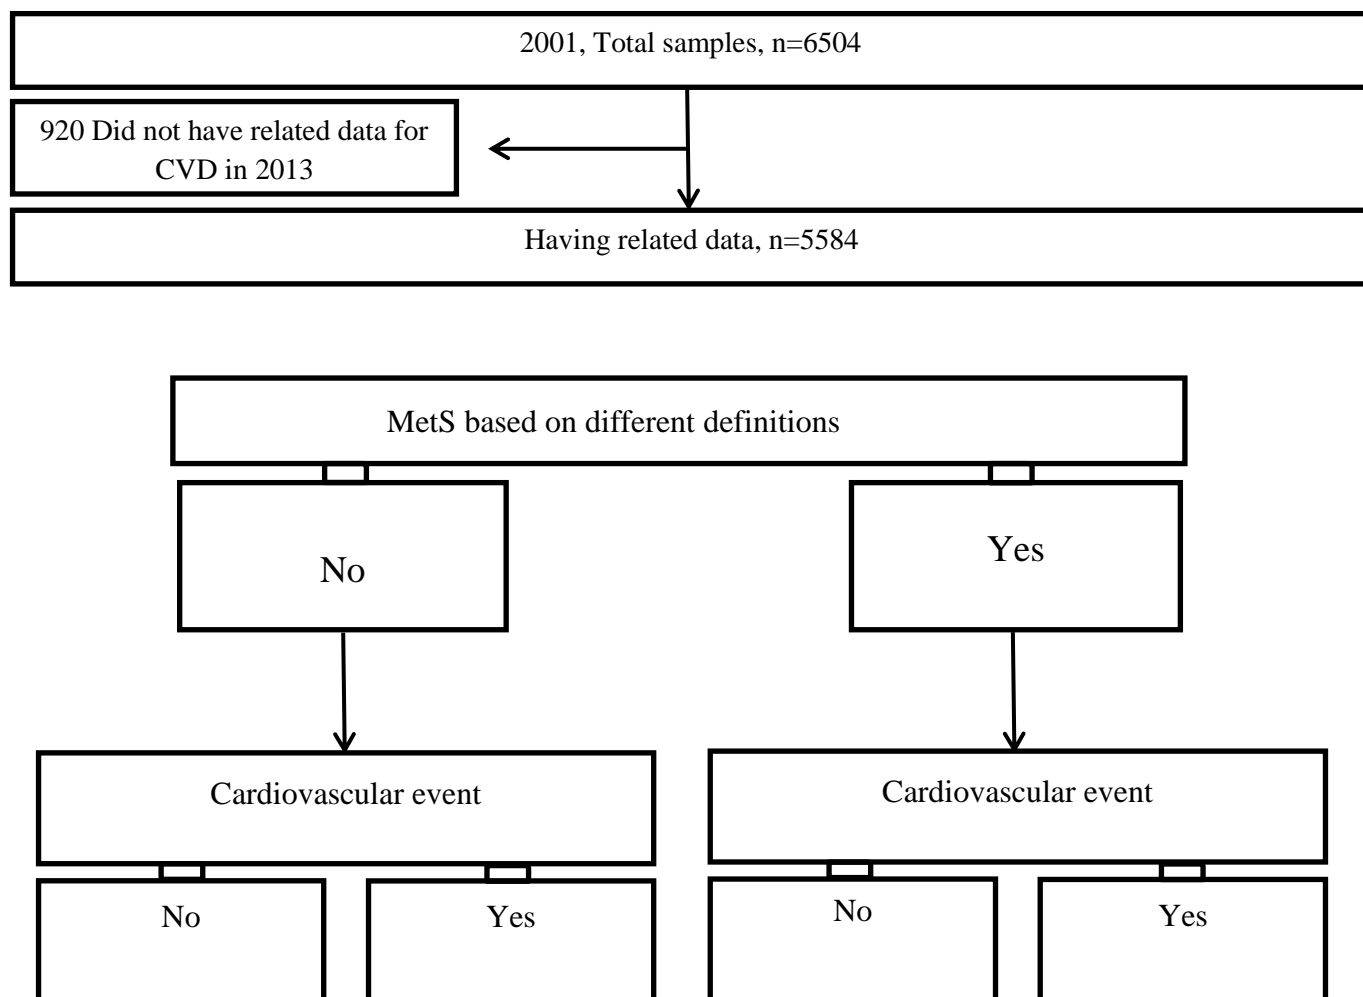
2001, Total samples, n=6504

920 Did not have related data for CVD in 2013

Having related data, n=5584

MetS based on different definitions

No

Yes

Cardiovascular event

Cardiovascular event

No

Yes

No

Yes